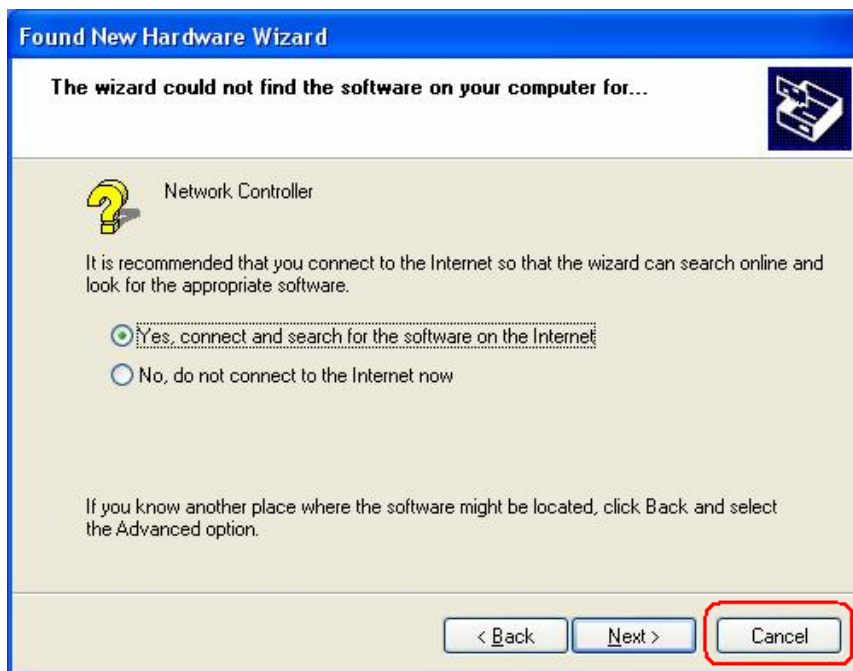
Found New Hardware Wizard

The wizard could not find the software on your computer for...

Network Controller

It is recommended that you connect to the Internet so that the wizard can search online and look for the appropriate software.

Yes, connect and search for the software on the Internet

No, do not connect to the Internet now

If you know another place where the software might be located, click Back and select the Advanced option.

< Back

Next >

Cancel